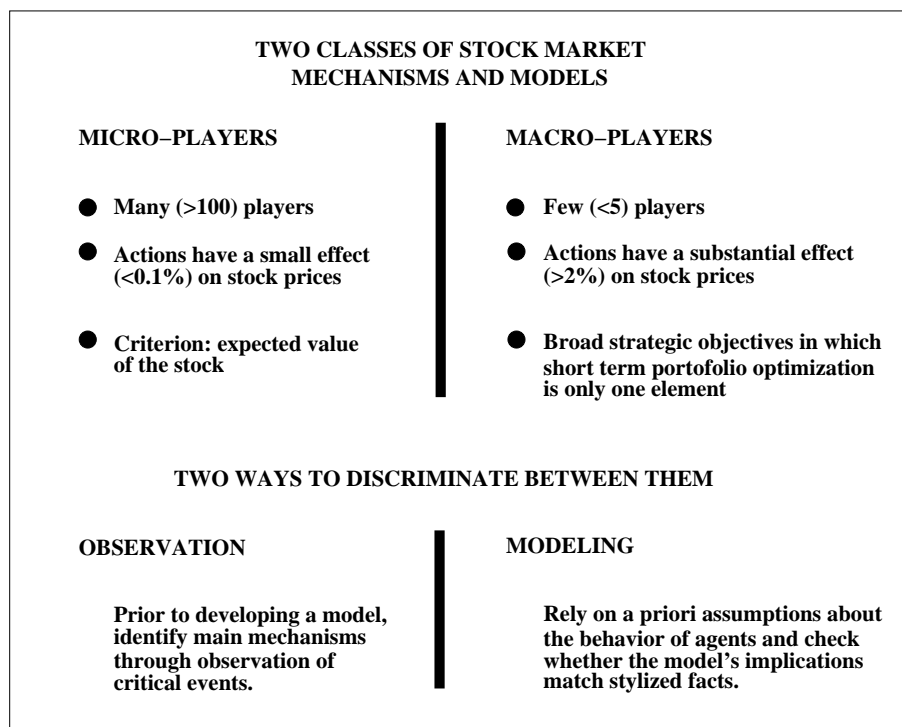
TWO CLASSES OF STOCK MARKET MECHANISMS AND MODELS

MICRO–PLAYERS

- Many (>100) players
- Actions have a small effect (<0.1%) on stock prices
- Criterion: expected value of the stock

MACRO–PLAYERS

- Few (<5) players
- Actions have a substantial effect (>2%) on stock prices
- Broad strategic objectives in which short term portofolio optimization is only one element

TWO WAYS TO DISCRIMINATE BETWEEN THEM

OBSERVATION

Prior to developing a model, identify main mechanisms through observation of critical events.

MODELING

Rely on a priori assumptions about the behavior of agents and check whether the model's implications match stylized facts.